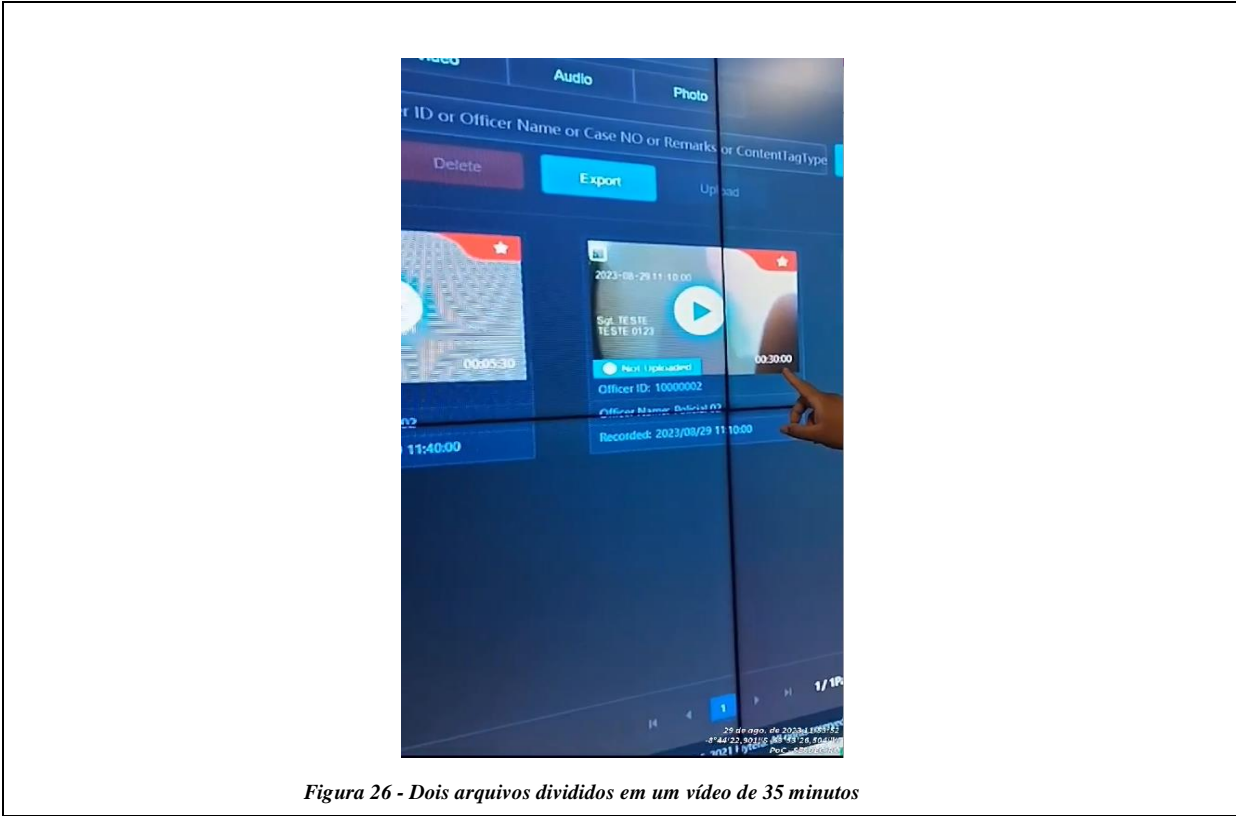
Audio

Photo

r ID or Officer Name or Case NO or Remarks or ContentTagType

Delete

Export

Upload

00:05:30

2023-08-29 11:10:00

Sgt. TESTE
TESTE 0123

Not Uploaded

00:30:00

Officer ID: 10000002

Officer Name: Policial 02

02

11:40:00

Recorded: 2023/08/29 11:10:00

1

1/1

29 de ago. de 2023 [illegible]
-8°44'22,901"S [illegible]
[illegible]

Figura 26 - Dois arquivos divididos em um vídeo de 35 minutos